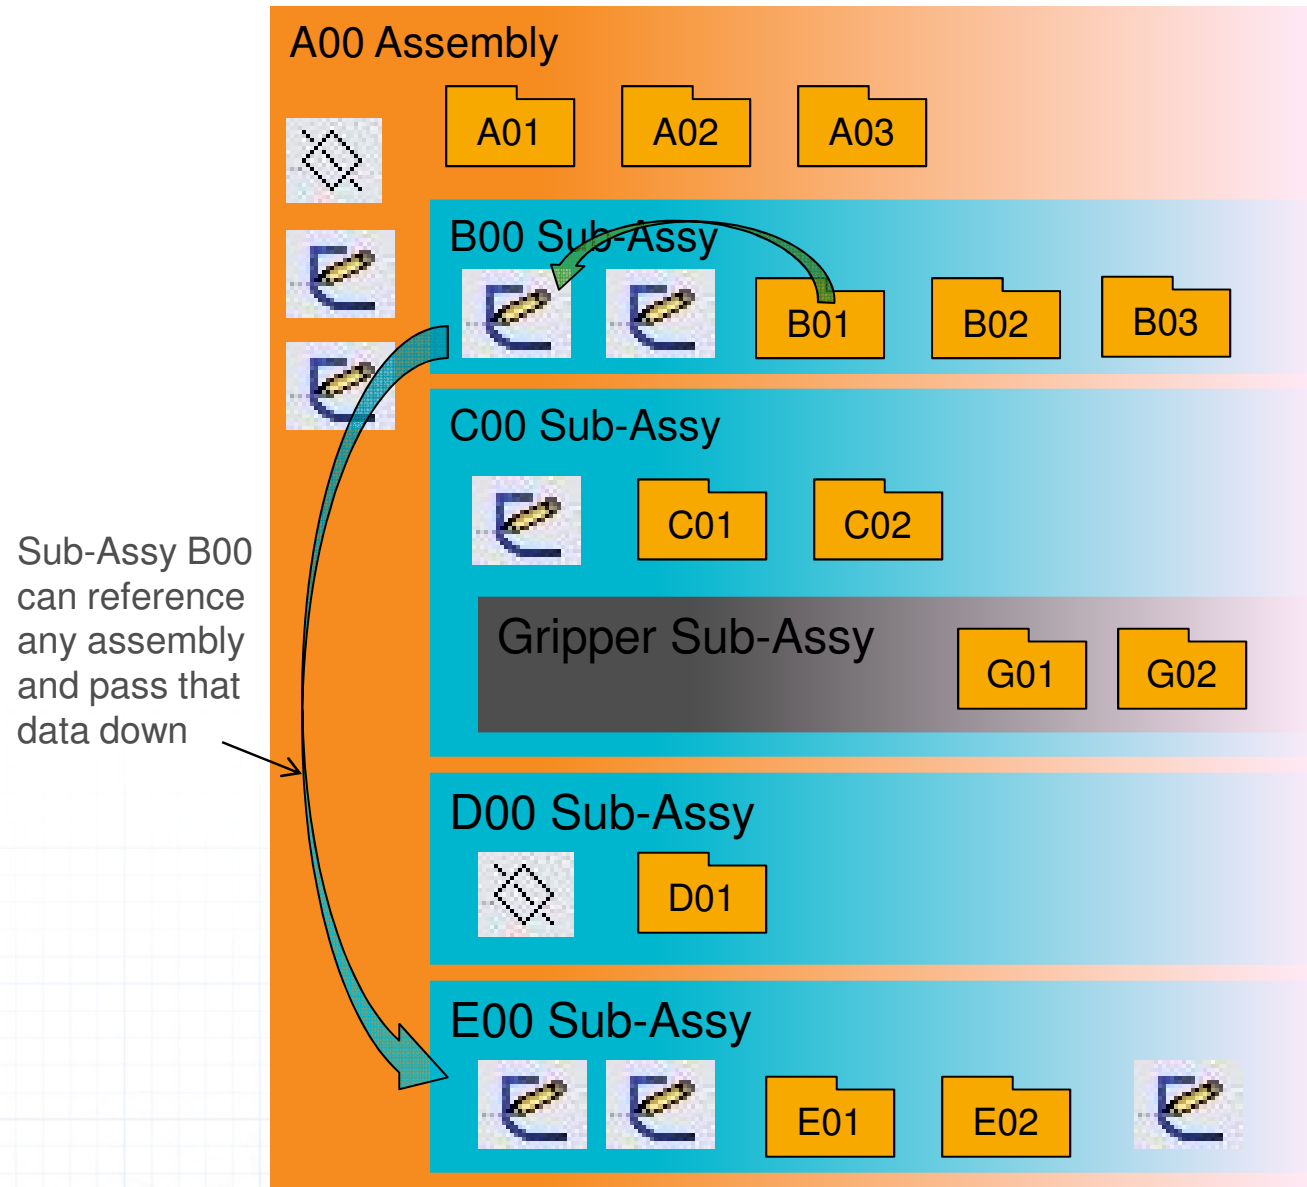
A00 Assembly

A01 A02 A03

B00 Sub-Assy

B01 B02 B03

C00 Sub-Assy

C01 C02

Gripper Sub-Assy

G01 G02

D00 Sub-Assy

D01

E00 Sub-Assy

E01 E02

Sub-Assy B00 can reference any assembly and pass that data down